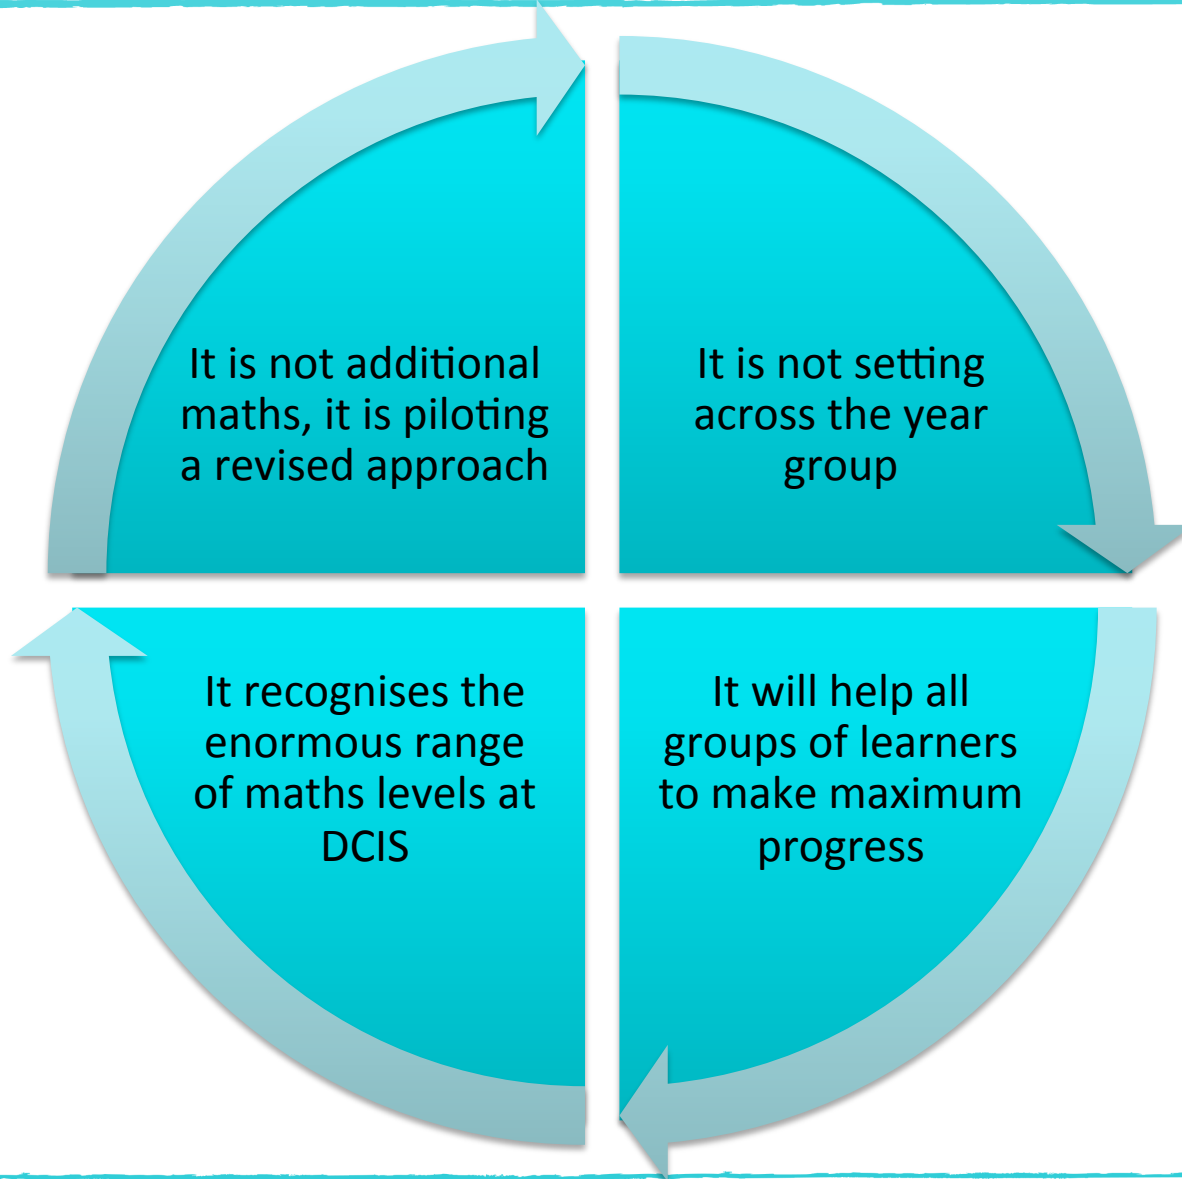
It is not additional maths, it is piloting a revised approach

It is not setting across the year group

It recognises the enormous range of maths levels at DCIS

It will help all groups of learners to make maximum progress